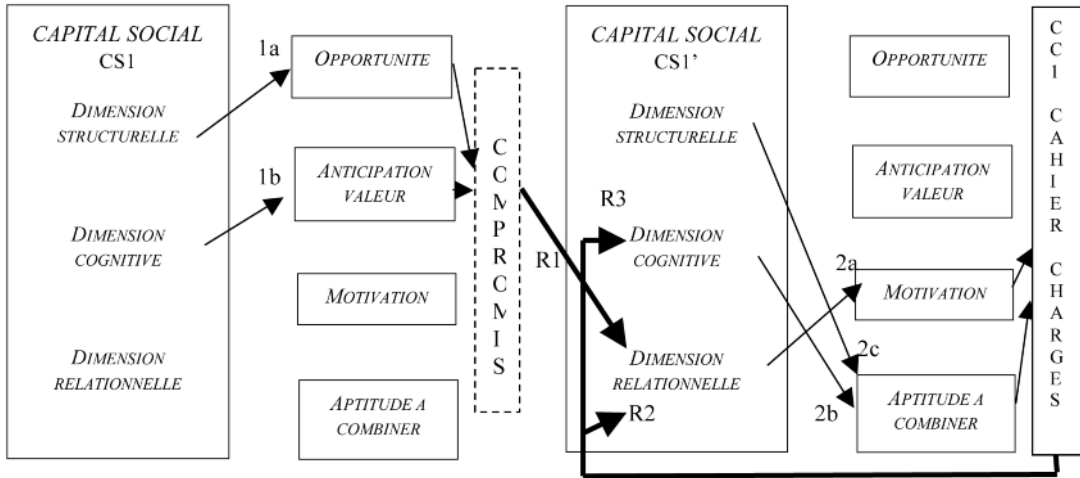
CAPITAL SOCIAL
CS1

DIMENSION STRUCTURELLE

DIMENSION COGNITIVE

DIMENSION RELATIONNELLE

1a

OPPORTUNITE

1b

ANTICIPATION VALEUR

MOTIVATION

APTITUDE A COMBINER

C C M P R C M I S

R1

CAPITAL SOCIAL
CS1'

DIMENSION STRUCTURELLE

R3

DIMENSION COGNITIVE

DIMENSION RELATIONNELLE

R2

OPPORTUNITE

ANTICIPATION VALEUR

2a

MOTIVATION

2c

2b

APTITUDE A COMBINER

C C I

C A H I E R

C H A R G E S